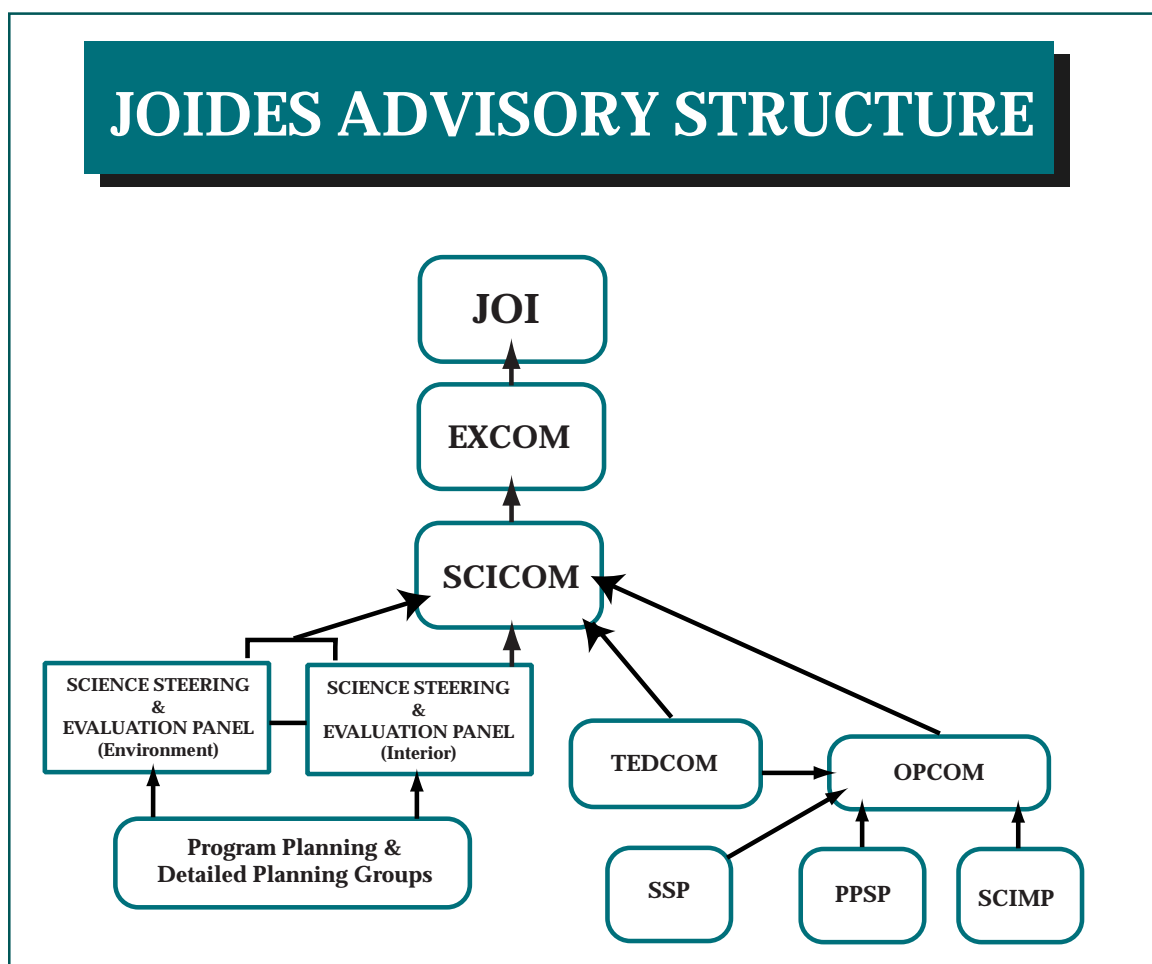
JOIDES ADVISORY STRUCTURE

JOI

EXCOM

SCICOM

SCIENCE STEERING & EVALUATION PANEL (Environment)

SCIENCE STEERING & EVALUATION PANEL (Interior)

TEDCOM

OPCOM

Program Planning & Detailed Planning Groups

SSP

PPSP

SCIMP